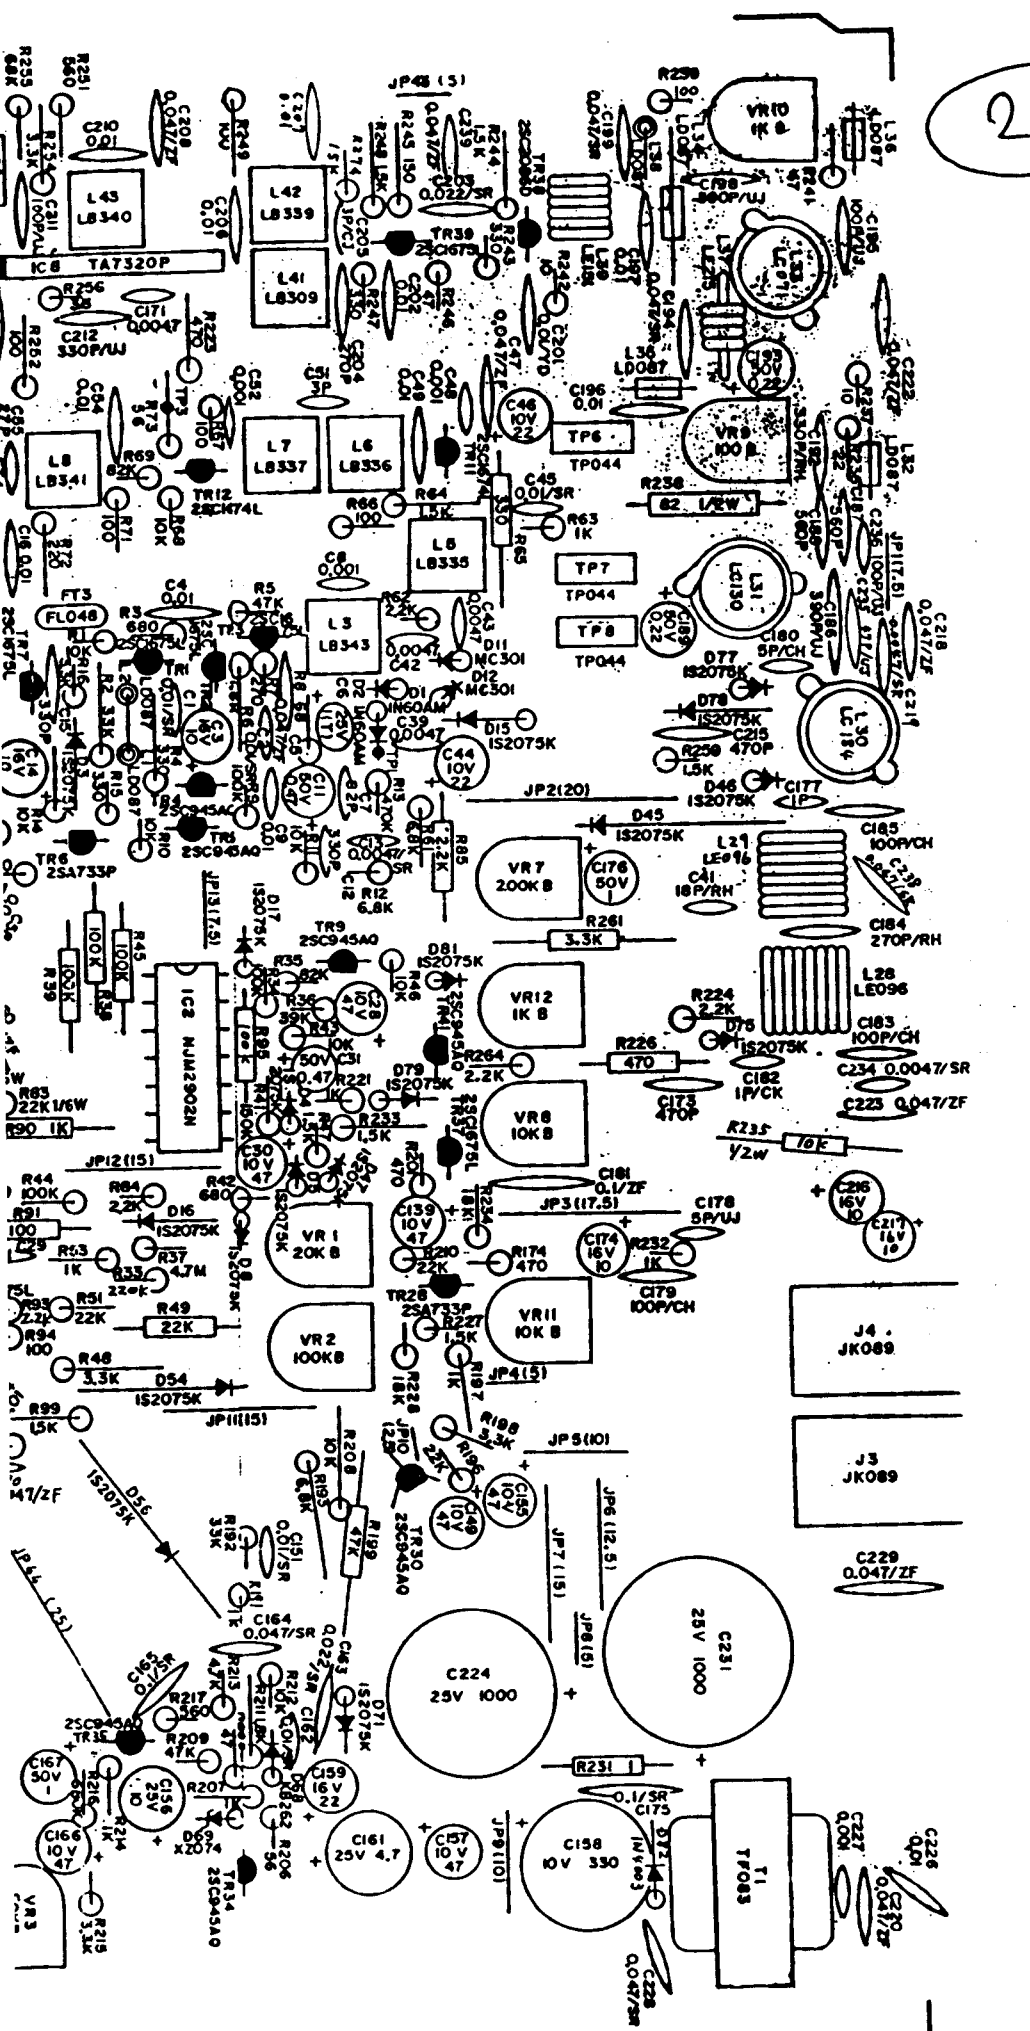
2

R255 68K
R251 560
C210 0.01
C208 0.047/ZF
R249 100
JP48 (5)
R258 100
VR10 1K B
L36 LD087
R253 3.3K
C211 100P
L43 LB340
C206 0.01
L42 LB339
R274 1.5K
R248 1.5K
R245 150
C239 0.047/ZF
R244 1.5K
TR38 2SC1080
C199 0.047/SR
L38 LD087
C198 560P/UJ
R241 47
C196 100P/UJ
IC8 TA7320P
C205
C203 0.022/SR
TR39 2SC1675
R243 330
L41 LB309
R242 10
L39 LE101
L37 LE115
L33 LE011
R256 39
C171 0.0047
R247 330
C202 47
R246 47
C201 0.01/0
C194 0.047/SR
C212 330P/UJ
R223 470
R252 100
C204 470P
C47 0.047/ZF
C193 50V 0.22
L35 LD087
C222 0.047/ZF
C52 0.001
C51 3P
C48 0.001
C49 0.001
C46 10V 22
C196 0.01
TP6
TP044
VR9 100 B
R237 10
L32 LD087
C85 27P
R73 56
TP3
R67 100
L8 LB341
L7 LB337
L6 LB336
TR11 2SC1674
TR12 2SC1674L
R69 82K
R71 100
R68 10K
R66 100
R64 1.5K
R65 330
C45 0.01/SR
R63 1K
R238 82 1/2W
C189 560P
C236 100P/UJ
JP11(7.5)
C16 0.01
R72 220
C8 0.001
L5 LB335
TP7
TP044
L31 LC130
C186 390P/UJ
C218 0.047/ZF
FT3
FL048
C4 0.01
R5 47K
L3 LB343
R62 2.2K
C43 0.0047
TP8
TP044
C188 50V 0.22
C180 5P/CH
R3 680
2SC1675L
TR1
R1 10K
R2 33K
L1 LD087
C3 10V 16V
C42 0.0047
D11 MC301
D77 IS2075K
C219
D2 1N60AM
D1
D12 MC301
D78 IS2075K
C215 470P
C14 16V 10
C39 0.0047
D15 IS2075K
L30 LC134
C44 10V 22
R250 1.5K
C11 50V 0.47
D46 IS2075K
C177 1P
R15
R10 10K
TR4 2SC945AO
TR5 2SC945AO
C9 0.01
JP2(20)
R85 2.2K
D45 IS2075K
C185 100P/CH
L29 LE016
C238
C41 18P/RH
TR6 2SA733P
R12 6.8K
VR7 200K B
C176 50V 1
JP13(7.5)
D17 IS2075K
R261 3.3K
C184 270P/RH
R39 100K
R38 100K
R45 100K
TR9 2SC945AO
R35 82K
D81 IS2075K
R46 10K
VR12 1K B
L28 LE096
IC2 NJM2902N
R36 39K
C28 10V 47
R43 10K
TR4 2SC945AO
R224 2.2K
D75 IS2075K
C183 100P/CH
R226 470
R264 2.2K
50V C31 0.47
R221
D79 IS2075K
C182 1P/CK
C234 0.0047/SR
R63 22K 1/6W
R90 1K
R233 1.5K
TR37 2SC1675L
VR8 10K B
C173 470P
C223 0.047/ZF
R235 10K 1/2W
C30 10V 47
R201 470
C181 0.1/ZF
JP12(15)
R44 100K
R84 2.2K
R42 680
C139 10V 47
R234 18K
JP3(17.5)
C178 5P/UJ
C216 16V 10
C217 16V 10
R91 100
D16 IS2075K
IS2075K
VR1 20K B
C174 16V 10
R232 1K
R53 1K
R37 4.7M
R33 22K
R210 22K
R174 470
C179 100P/CH
R93 2.2K
R51 22K
TR28 2SA733P
R227 1.5K
VR11 10K B
J4 JK089
R94 100
R49 22K
VR2 100K B
R48 3.3K
D54 IS2075K
R228 18K
R197 1K
JP4(5)
JP11(15)
R99 1.5K
R208 10K
JP10 (2.5)
R198 3.3K
JP5(10)
J3 JK089
R195 6.8K
R196 2.2K
C155 10V 47
C149 10V 47
47/ZF
D56 IS2075K
TR30 2SC945AO
R199 47K
JP6(12.5)
R192 33K
C151 0.01/SR
JP7(15)
C229 0.047/ZF
JP44 (25)
R191 1K
C164 0.047/SR
C163 0.022/SR
JP8(5)
C231 25V 1000
C165 0.1/SR
R213 4.7K
R217 560
R212
C162
D71 IS2075K
C224 25V 1000
2SC945AO TR35
R209 47K
R211
C159 16V 22
R231
C167 50V 1
R216
C156 25V 10
R207 1K
D68 X2074
R262
C175 0.1/SR
C166 10V 47
R214 1K
D63 X2074
TR34 2SC945AO
R206 56
C161 25V 4.7
C157 10V 47
JP9(10)
C158 10V 330
D72
T1 TF083
C227 0.001
C226 0.01
C220 0.047/ZF
VR3
R215 3.3K
C228 0.047/SR